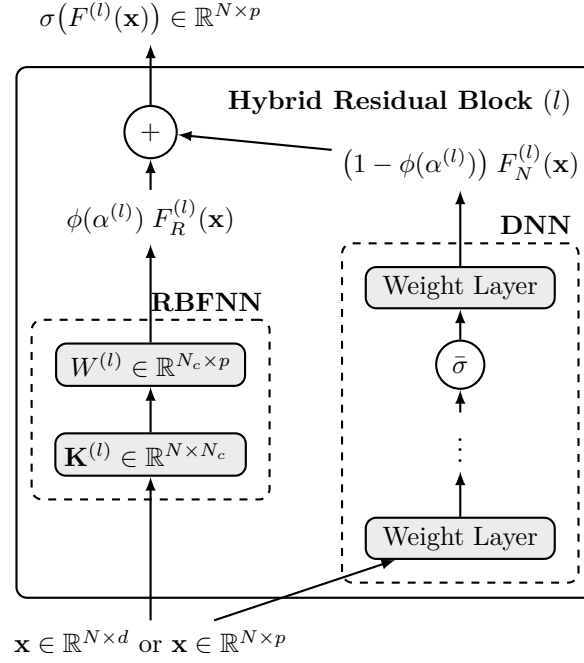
$\sigma\big(F^{(l)}(\mathbf{x})\big) \in \mathbb{R}^{N\times p}$

**Hybrid Residual Block** $(l)$

$+$

$\big(1-\phi(\alpha^{(l)})\big)\ F_N^{(l)}(\mathbf{x})$

$\phi(\alpha^{(l)})\ F_R^{(l)}(\mathbf{x})$

**DNN**

Weight Layer

$\bar{\sigma}$

$\vdots$

Weight Layer

**RBFNN**

$W^{(l)} \in \mathbb{R}^{N_c\times p}$

$\mathbf{K}^{(l)} \in \mathbb{R}^{N\times N_c}$

$\mathbf{x} \in \mathbb{R}^{N\times d}$ or $\mathbf{x} \in \mathbb{R}^{N\times p}$